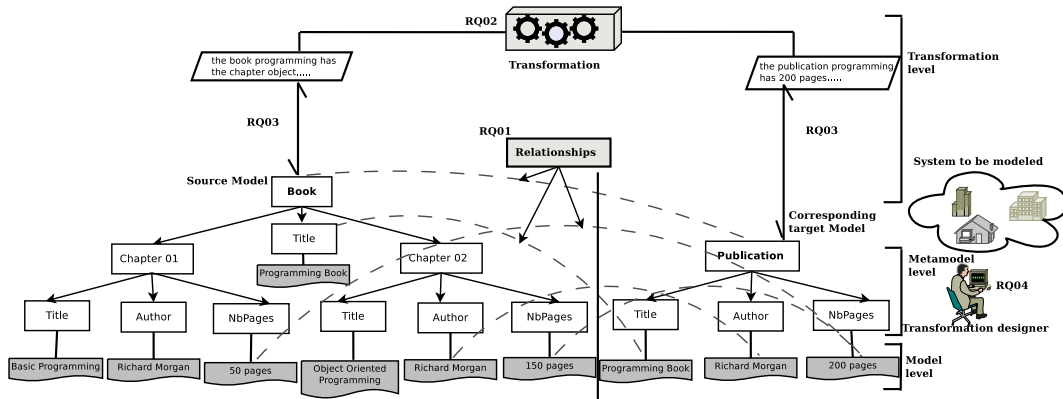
RQ02

the book programming has the chapter object.....

Transformation

the publication programming has 200 pages.....

Transformation level

RQ03

RQ01

Relationships

RQ03

System to be modeled

Source Model

Book

Title

Programming Book

Corresponding target Model

Chapter 01

Chapter 02

Publication

Metamodel level

RQ04

Title

Author

NbPages

Title

Author

NbPages

Title

Author

NbPages

Transformation designer

Basic Programming

Richard Morgan

50 pages

Object Oriented Programming

Richard Morgan

150 pages

Programming Book

Richard Morgan

200 pages

Model level